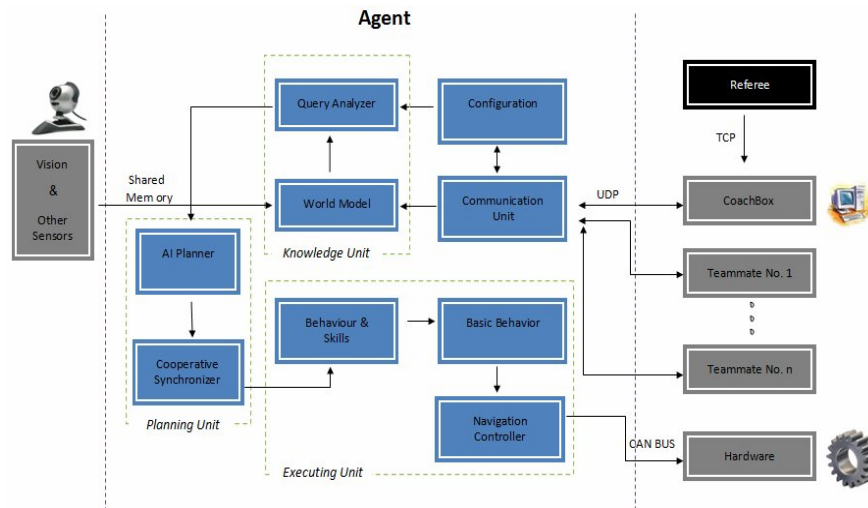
Agent

Vision
&
Other Sensors

Shared Memory

Query Analyzer

Configuration

World Model

Communication Unit

Knowledge Unit

AI Planner

Cooperative Synchronizer

Planning Unit

Behaviour & Skills

Basic Behavior

Navigation Controller

Executing Unit

Referee

TCP

UDP

CoachBox

Teammate No. 1

Teammate No. n

CAN BUS

Hardware